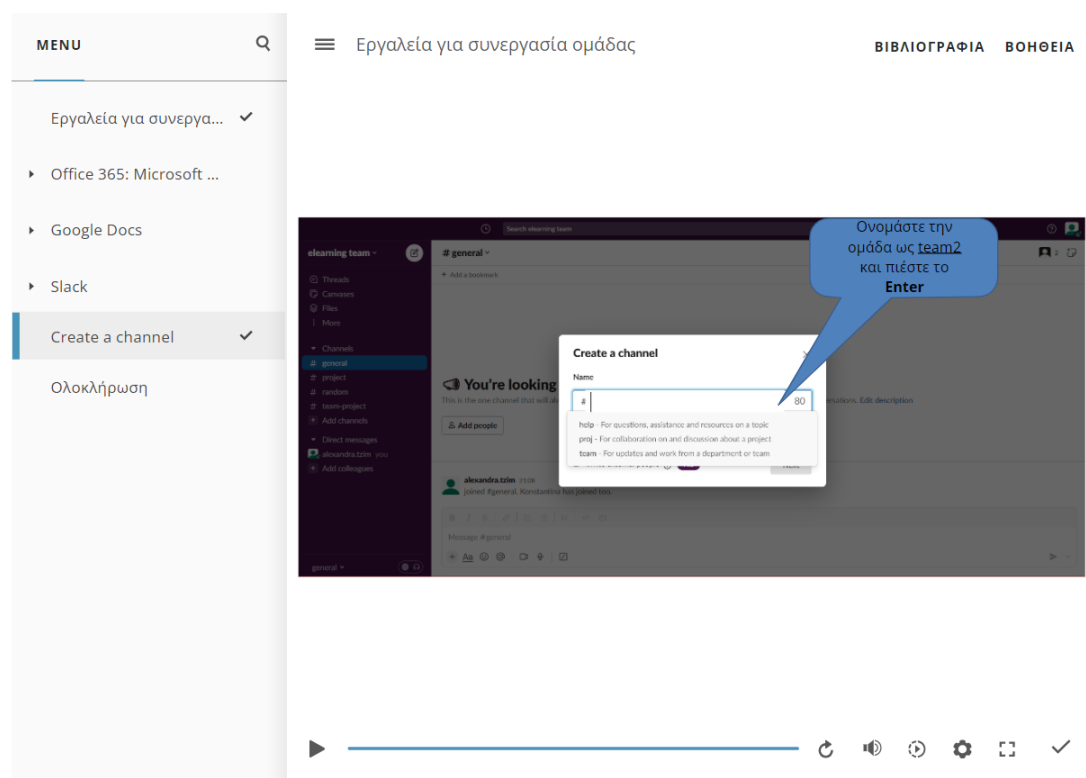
MENU

Εργαλεία για συνεργα...

Office 365: Microsoft ...

Google Docs

Slack

Create a channel

Ολοκλήρωση

Εργαλεία για συνεργασία ομάδας

ΒΙΒΛΙΟΓΡΑΦΙΑ ΒΟΗΘΕΙΑ

Search elearning team

elearning team

# general

Add a bookmark

Threads
Canvases
Files
More

Channels
# general
# project
# random
# team-project
Add channels

Direct messages
alexandra.tzim you
Add colleagues

You're looking
This is the one channel that will al

Add people

alexandra.tzim 21:08
joined #general. Konstantina has joined too.

Message #general

general

Ονομάστε την ομάδα ως team2 και πιέστε το Enter

Create a channel

Name

#

80

help · For questions, assistance and resources on a topic
proj · For collaboration on and discussion about a project
team · For updates and work from a department or team

Next

Edit description